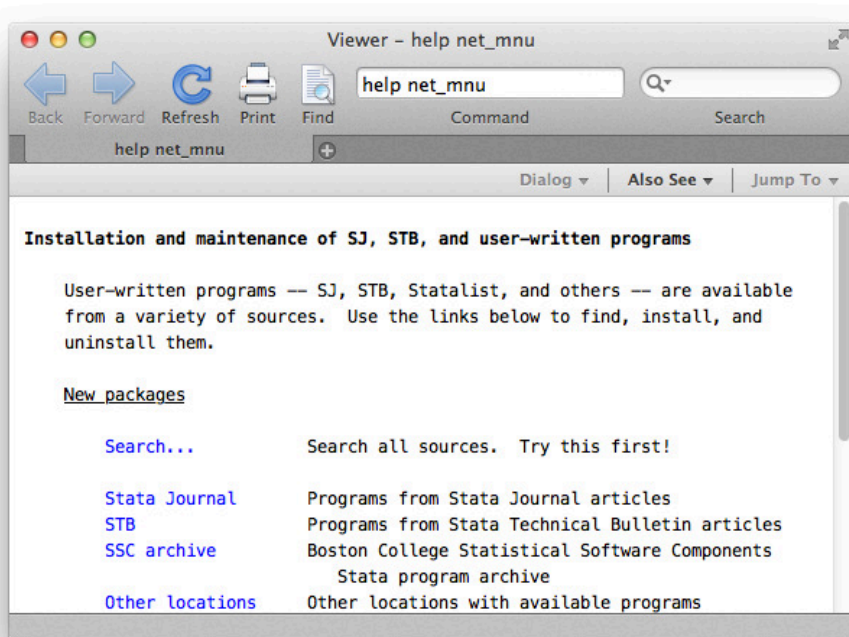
Viewer – help net_mnu

Back Forward Refresh Print Find

help net_mnu

Command

Search

help net_mnu

Dialog ▾ Also See ▾ Jump To ▾

**Installation and maintenance of SJ, STB, and user-written programs**

User-written programs -- SJ, STB, Statalist, and others -- are available from a variety of sources. Use the links below to find, install, and uninstall them.

New packages

Search... Search all sources. Try this first!

Stata Journal Programs from Stata Journal articles
STB Programs from Stata Technical Bulletin articles
SSC archive Boston College Statistical Software Components Stata program archive
Other locations Other locations with available programs